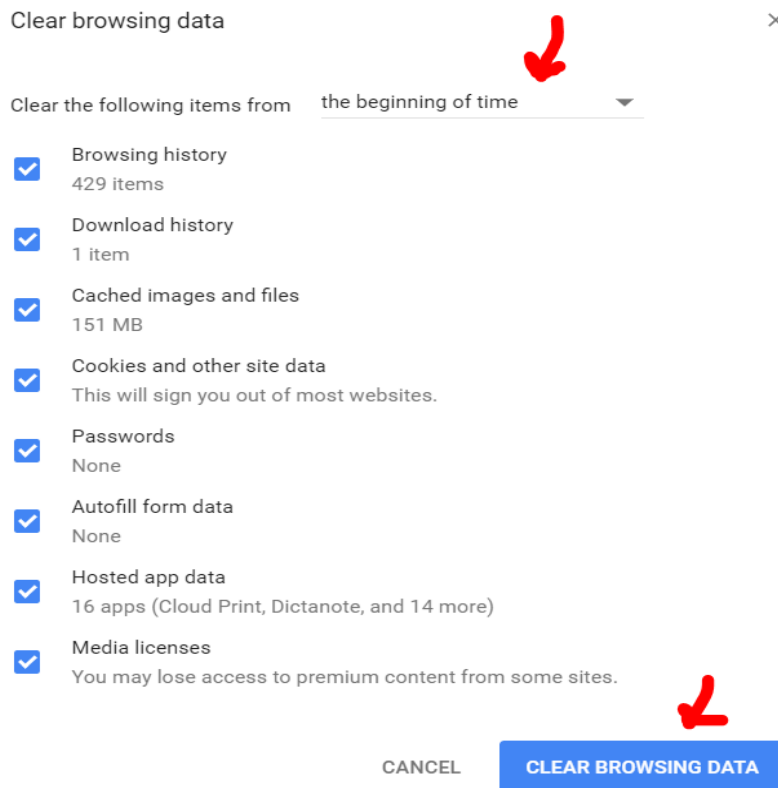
Clear browsing data

×

Clear the following items from the beginning of time

Browsing history
429 items

Download history
1 item

Cached images and files
151 MB

Cookies and other site data
This will sign you out of most websites.

Passwords
None

Autofill form data
None

Hosted app data
16 apps (Cloud Print, Dictanote, and 14 more)

Media licenses
You may lose access to premium content from some sites.

CANCEL CLEAR BROWSING DATA